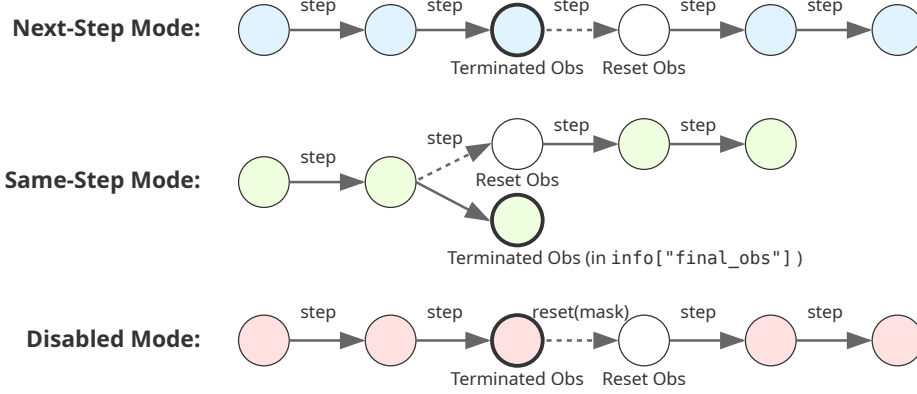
Next-Step Mode:

step step step step step

Terminated Obs Reset Obs

Same-Step Mode:

step step step step

Reset Obs

Terminated Obs (in info["final_obs"])

Disabled Mode:

step step reset(mask) step step

Terminated Obs Reset Obs